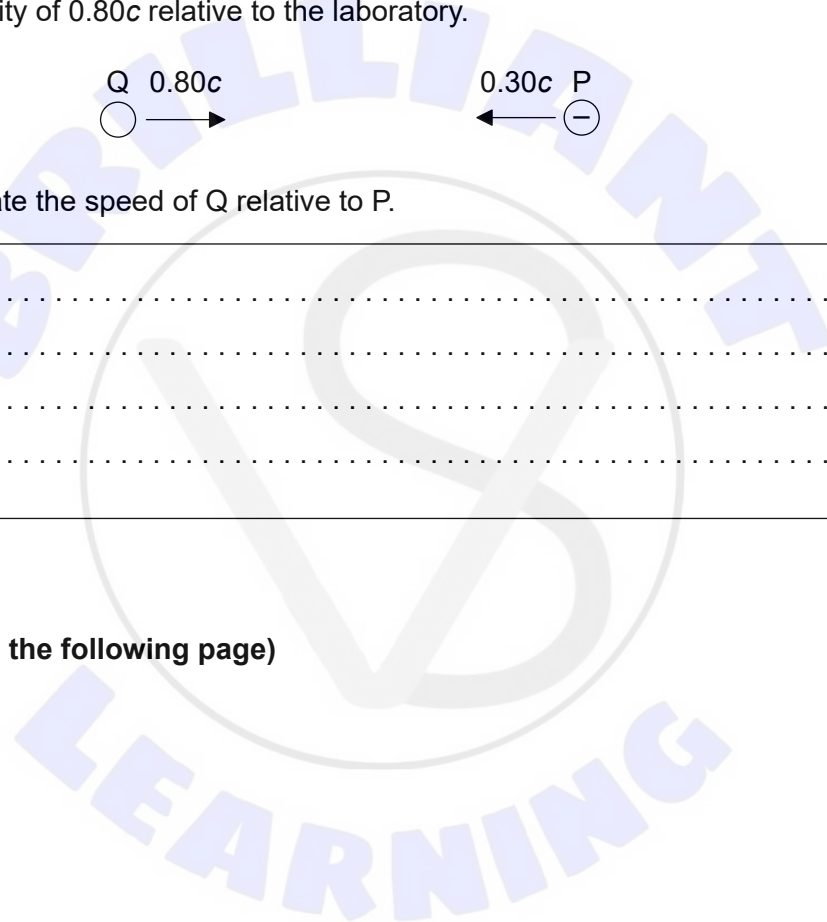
ity of 0.80*c* relative to the laboratory.

Q 0.80*c*

0.30*c* P

$-$

te the speed of Q relative to P.

. . . . . . . . . . . . . . . . . . . . . . . . . . . . . . . . . . . . . . . . . . . . . . . . . . . . . . . . . . . .

. . . . . . . . . . . . . . . . . . . . . . . . . . . . . . . . . . . . . . . . . . . . . . . . . . . . . . . . . . . .

. . . . . . . . . . . . . . . . . . . . . . . . . . . . . . . . . . . . . . . . . . . . . . . . . . . . . . . . . . . .

. . . . . . . . . . . . . . . . . . . . . . . . . . . . . . . . . . . . . . . . . . . . . . . . . . . . . . . . . . . .

**the following page)**

BRILLIANT

LEARNING